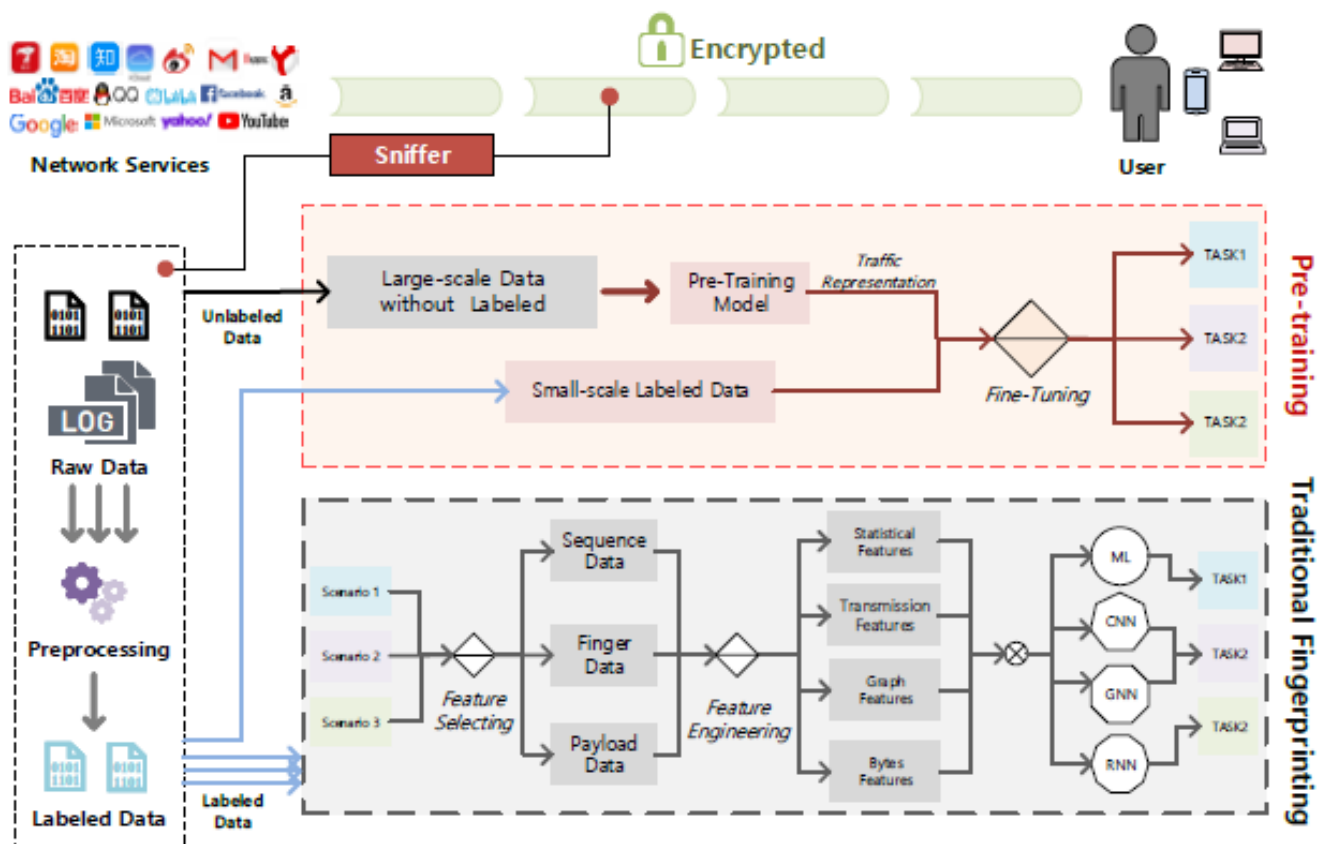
Encrypted

知 Bai百度 QQ bilibili facebook Google Microsoft yahoo! YouTube

Network Services

Sniffer

User

Unlabeled Data

Large-scale Data without Labeled

Pre-Training Model

Traffic Representation

Small-scale Labeled Data

Fine-Tuning

TASK1

TASK2

TASK2

Pre-training

0101 1101

0101 1101

LOG

Raw Data

Preprocessing

0101 1101

0101 1101

Labeled Data

Labeled Data

Scenario 1

Scenario 2

Scenario 3

Feature Selecting

Sequence Data

Finger Data

Payload Data

Feature Engineering

Statistical Features

Transmission Features

Graph Features

Bytes Features

ML

CNN

GNN

RNN

TASK1

TASK2

TASK2

Traditional Fingerprinting